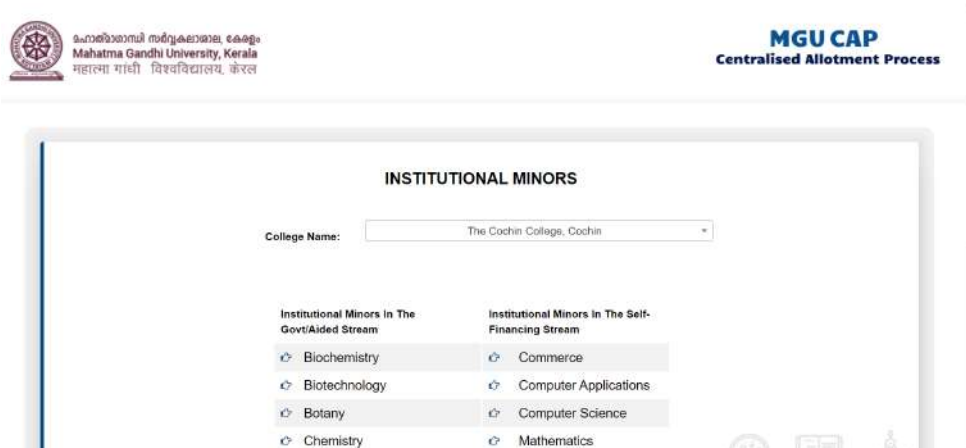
മഹാത്മാഗാന്ധി സർവ്വകലാശാല, കേരളം
Mahatma Gandhi University, Kerala
महात्मा गांधी विश्वविद्यालय, केरल

MGU CAP
Centralised Allotment Process

INSTITUTIONAL MINORS

College Name: The Cochin College, Cochin

| Institutional Minors In The Govt/Aided Stream | Institutional Minors In The Self-Financing Stream |
|---|---|
| Biochemistry | Commerce |
| Biotechnology | Computer Applications |
| Botany | Computer Science |
| Chemistry | Mathematics |